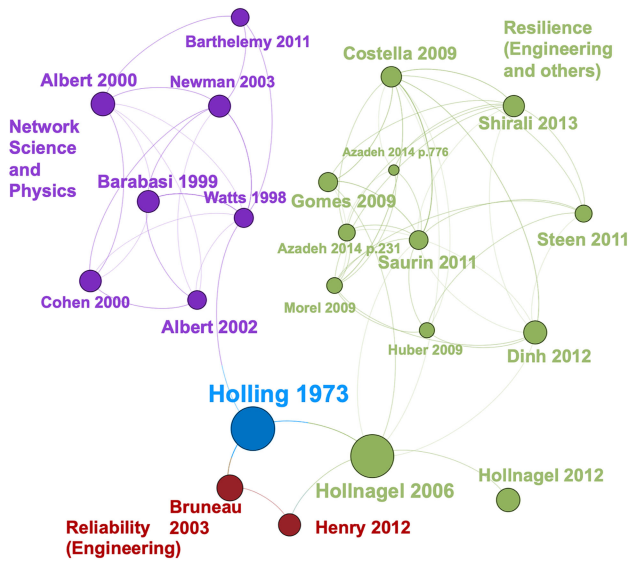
Barthelemy 2011
Albert 2000
Newman 2003
Network Science and Physics
Barabasi 1999
Watts 1998
Cohen 2000
Albert 2002
Costella 2009
Resilience (Engineering and others)
Shirali 2013
Azadeh 2014 p.776
Gomes 2009
Azadeh 2014 p.231
Saurin 2011
Steen 2011
Morel 2009
Huber 2009
Dinh 2012
Holling 1973
Hollnagel 2006
Hollnagel 2012
Bruneau 2003
Henry 2012
Reliability (Engineering)